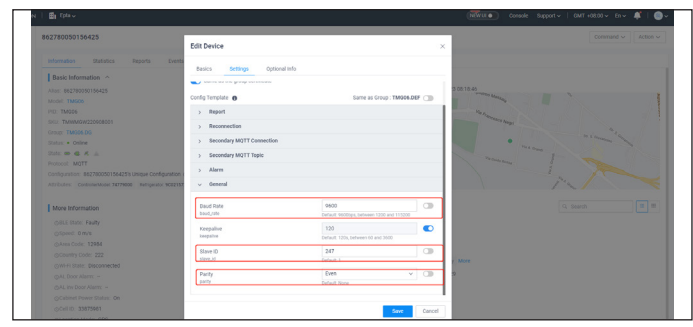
Eyliu

NEW

Console Support GMT +08:00 En

862780050156425

Command Action

Information Statistics Reports Events

Basic Information

Imei: 862780050156425

Model: TMG08

PID: TMG08

Serial: TM08NBC22050B001

Group: TMG08-DEF

Status: Online

Protocol: MQTT

Configuration: 862780050156425 Unique Configuration

Attributes: Cardiomedicine 78779900 Refrigerator W32197

More Information

Search

Edit Device

Basics Settings Optional Info

Config Template

Same as Group : TMG08.DEF

Report

Reconnection

Secondary MQTT Connection

Secondary MQTT Topic

Alarm

General

Baud Rate
baud_rate

9600

Default: 9600bps, between 1200 and 115200

Keepalive
keepalive

120

Default: 120s, between 60 and 3600

Slave ID
slave_id

247

Default: 1

Parity
parity

Even

Default: None

Save Cancel